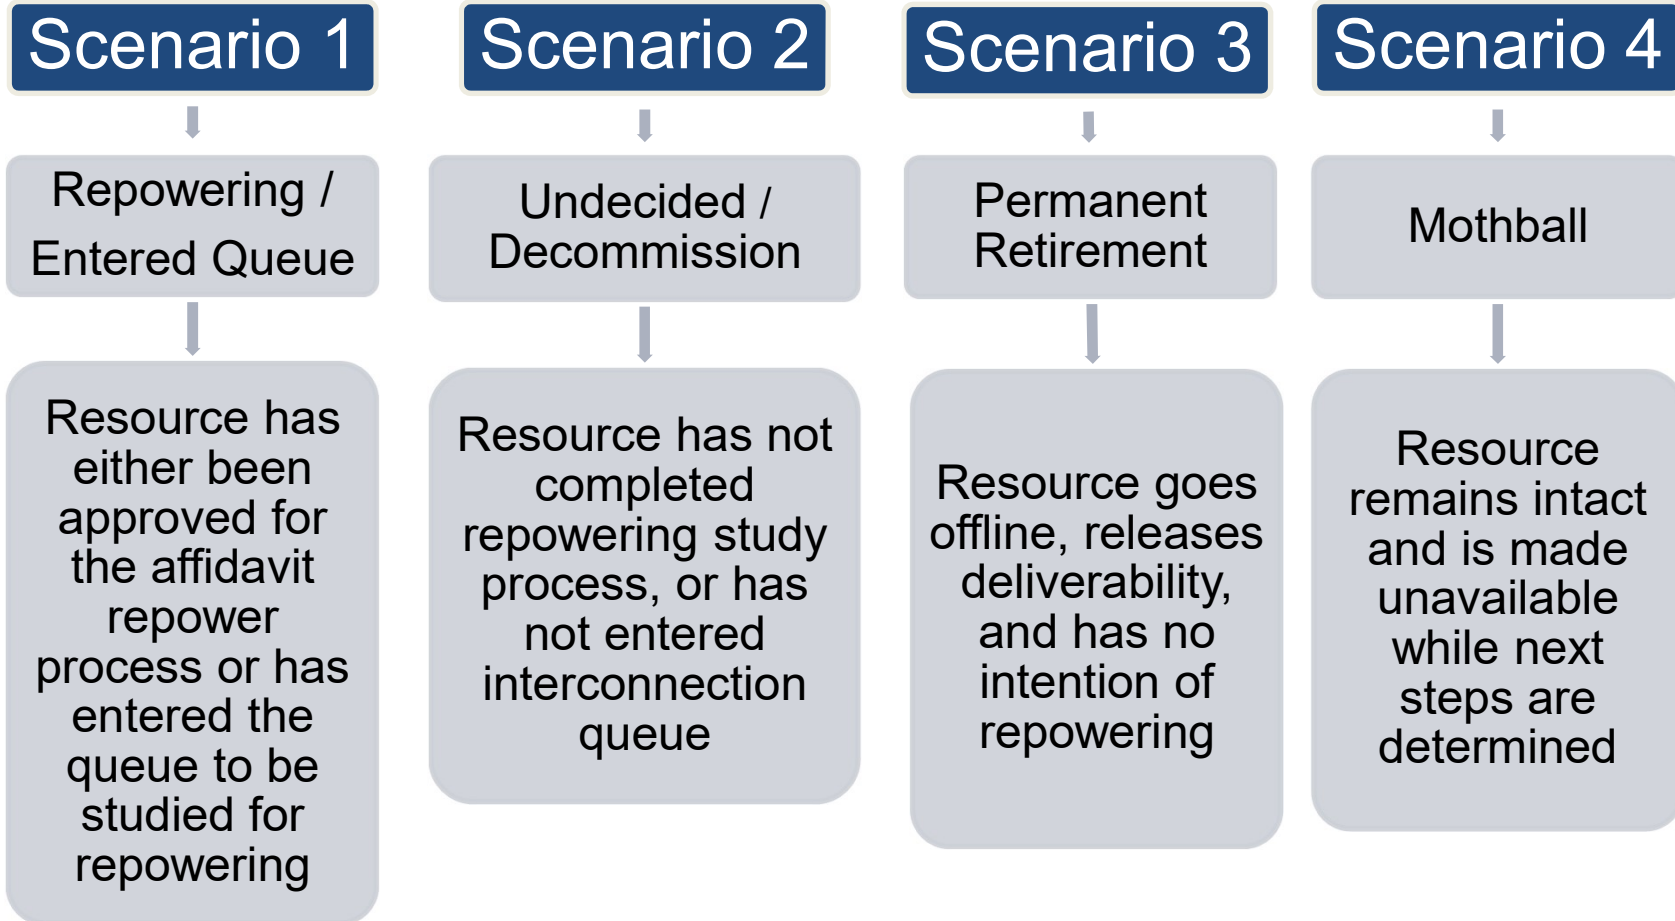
Scenario 1

Repowering / Entered Queue

Resource has either been approved for the affidavit repower process or has entered the queue to be studied for repowering

Scenario 2

Undecided / Decommission

Resource has not completed repowering study process, or has not entered interconnection queue

Scenario 3

Permanent Retirement

Resource goes offline, releases deliverability, and has no intention of repowering

Scenario 4

Mothball

Resource remains intact and is made unavailable while next steps are determined